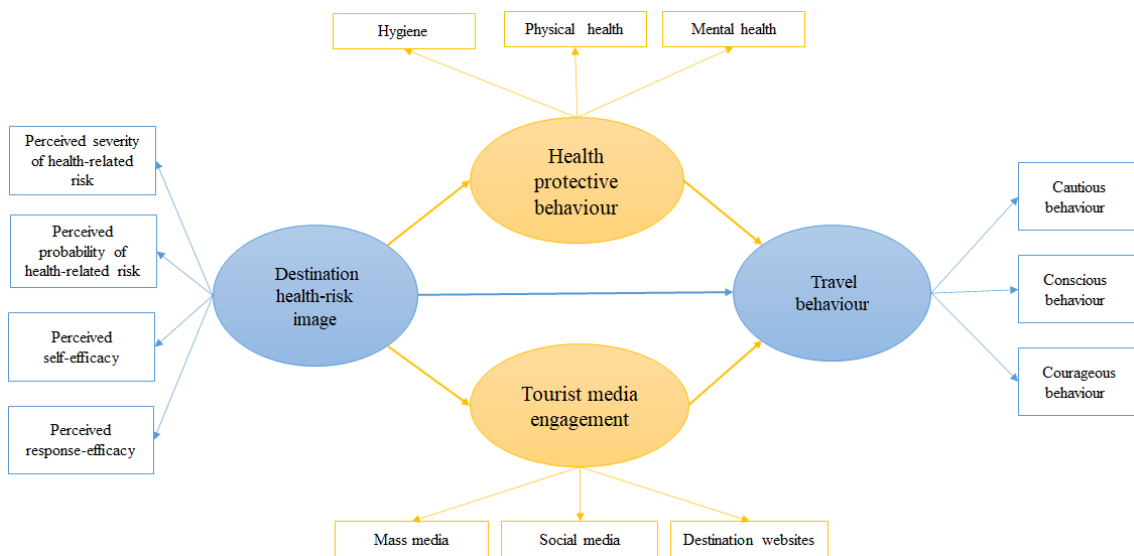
Hygiene

Physical health

Mental health

Perceived severity of health-related risk

Perceived probability of health-related risk

Perceived self-efficacy

Perceived response-efficacy

Health protective behaviour

Destination health-risk image

Tourist media engagement

Travel behaviour

Cautious behaviour

Conscious behaviour

Courageous behaviour

Mass media

Social media

Destination websites